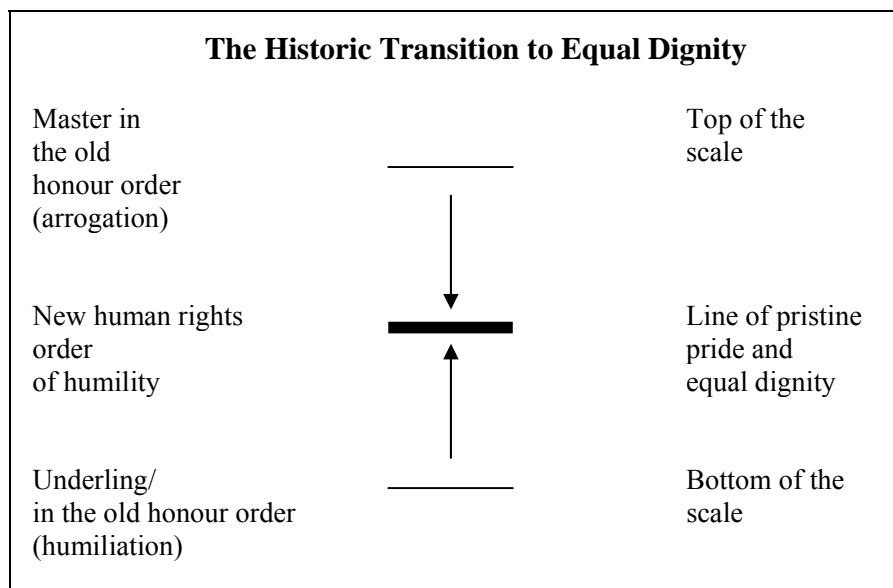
**The Historic Transition to Equal Dignity**

Master in the old honour order (arrogation)

Top of the scale

New human rights order of humility

Line of pristine pride and equal dignity

Underling/ in the old honour order (humiliation)

Bottom of the scale